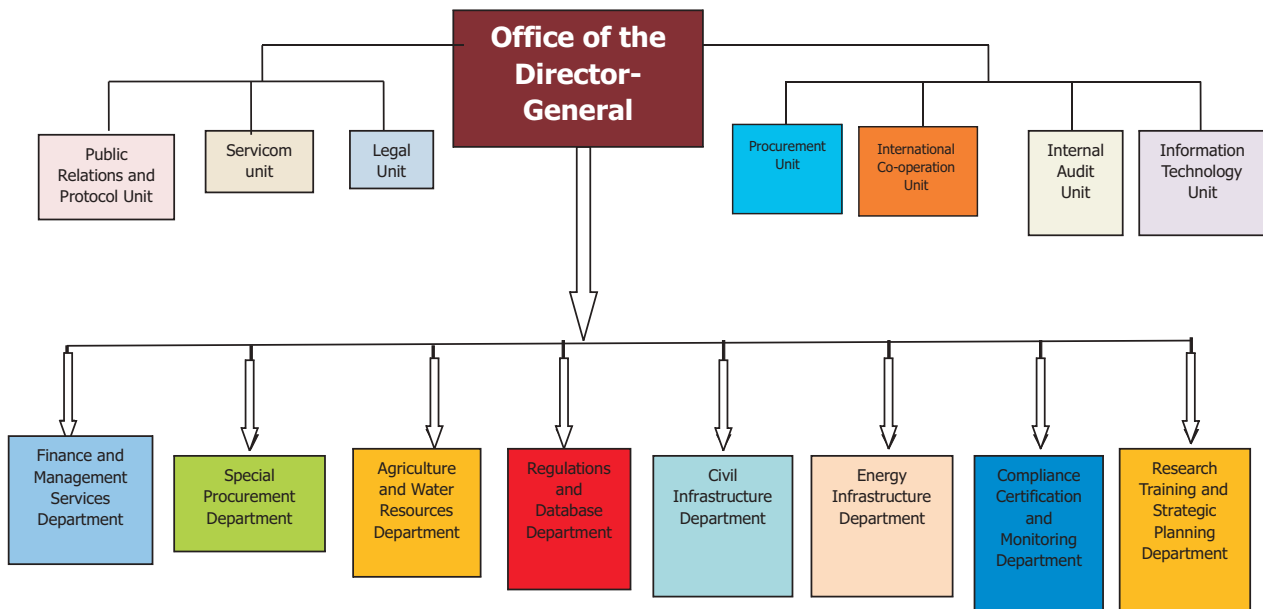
Office of the Director-General

Public Relations and Protocol Unit

Servicom unit

Legal Unit

Procurement Unit

International Co-operation Unit

Internal Audit Unit

Information Technology Unit

Finance and Management Services Department

Special Procurement Department

Agriculture and Water Resources Department

Regulations and Database Department

Civil Infrastructure Department

Energy Infrastructure Department

Compliance Certification and Monitoring Department

Research Training and Strategic Planning Department